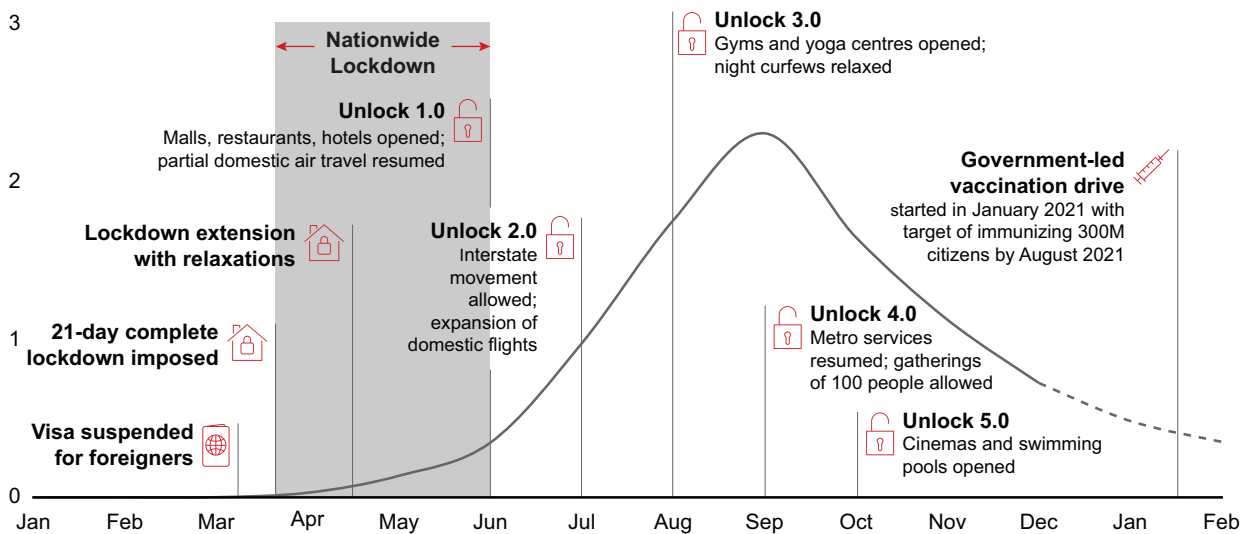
3

2

1

0

Nationwide Lockdown

Unlock 1.0
Malls, restaurants, hotels opened; partial domestic air travel resumed

Unlock 3.0
Gyms and yoga centres opened; night curfews relaxed

Government-led vaccination drive
started in January 2021 with target of immunizing 300M citizens by August 2021

Lockdown extension with relaxations

Unlock 2.0
Interstate movement allowed; expansion of domestic flights

21-day complete lockdown imposed

Unlock 4.0
Metro services resumed; gatherings of 100 people allowed

Visa suspended for foreigners

Unlock 5.0
Cinemas and swimming pools opened

Jan Feb Mar Apr May Jun Jul Aug Sep Oct Nov Dec Jan Feb